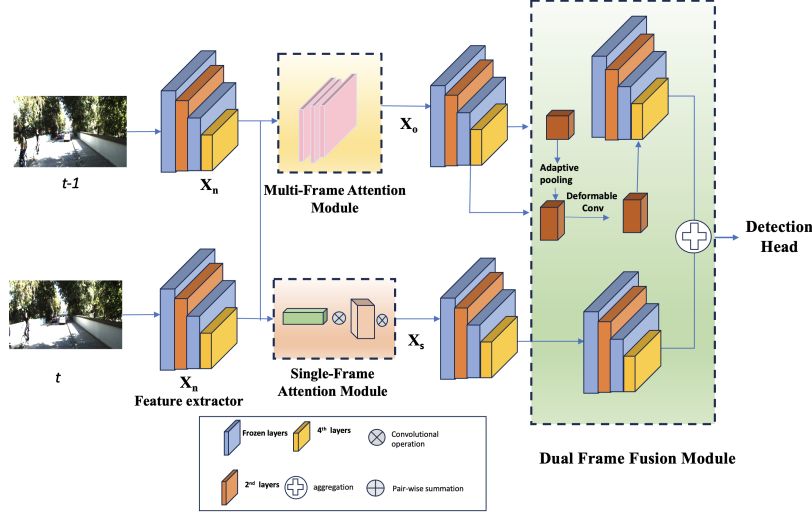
t-1

$\mathbf{X_n}$

Multi-Frame Attention Module

$\mathbf{X_o}$

Adaptive pooling

Deformable Conv

Detection Head

t

$\mathbf{X_n}$

Feature extractor

Single-Frame Attention Module

$\mathbf{X_s}$

Frozen layers

4th layers

Convolutional operation

2nd layers

aggregation

Pair-wise summation

Dual Frame Fusion Module